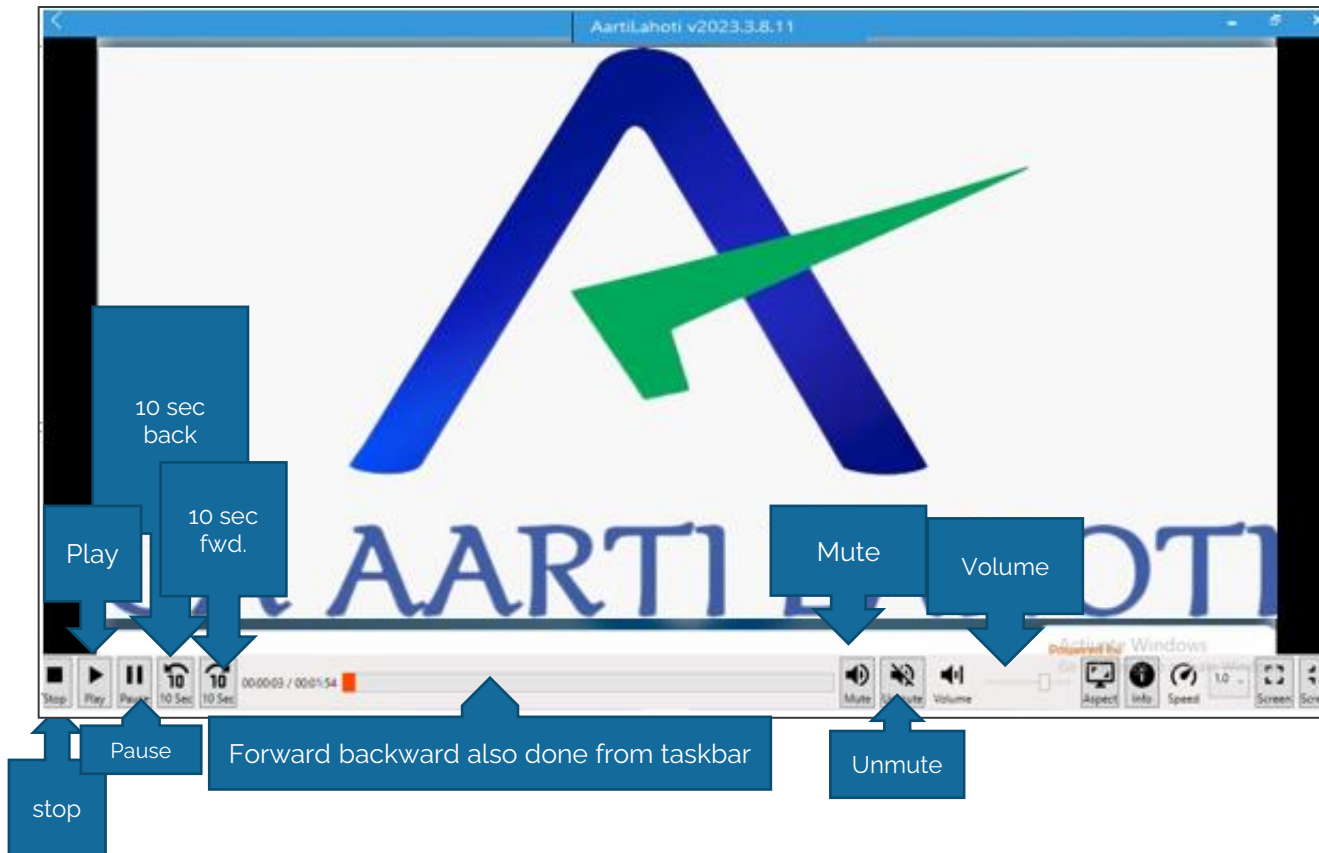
AartiLahoti v2023.3.8.11

10 sec back

10 sec fwd.

Play

AARTI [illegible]OTI

Mute

Volume

Activate Windows

Powered by

Stop Play Pause 10 Sec 10 Sec 00:00:03 / 00:01:54

Mute Unmute Volume

Aspect Info Speed 1.0 Screen Scr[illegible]

Pause

Forward backward also done from taskbar

Unmute

stop